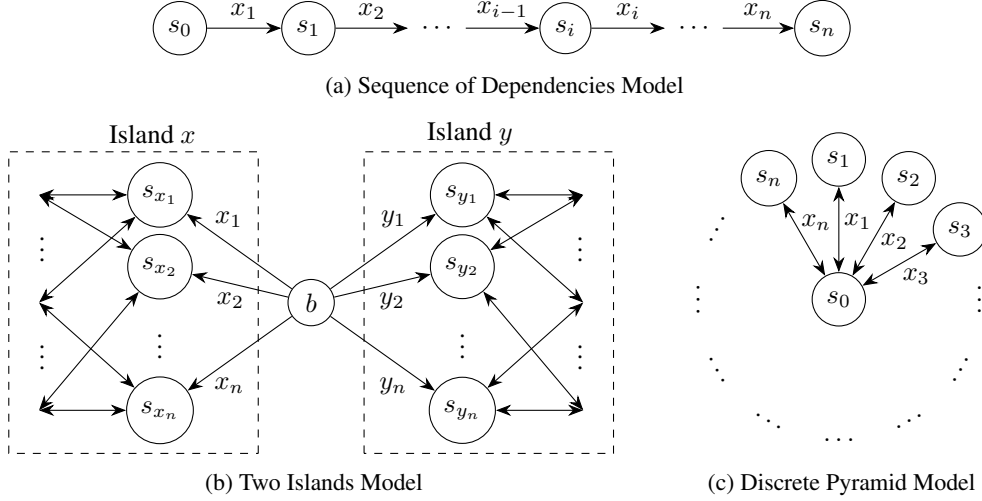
$s_0$ $x_1$ $s_1$ $x_2$ $\cdots$ $x_{i-1}$ $s_i$ $x_i$ $\cdots$ $x_n$ $s_n$

(a) Sequence of Dependencies Model

Island $x$

$s_{x_1}$ $x_1$ $\vdots$ $s_{x_2}$ $x_2$ $\vdots$ $\vdots$ $s_{x_n}$ $x_n$

$b$

Island $y$

$y_1$ $s_{y_1}$ $y_2$ $s_{y_2}$ $\vdots$ $\vdots$ $y_n$ $s_{y_n}$ $\vdots$

(b) Two Islands Model

$s_n$ $s_1$ $s_2$ $s_3$ $x_n$ $x_1$ $x_2$ $x_3$ $s_0$ $\ddots$ $\vdots$ $\vdots$ $\ddots$ $\cdots$ $\ddots$

(c) Discrete Pyramid Model